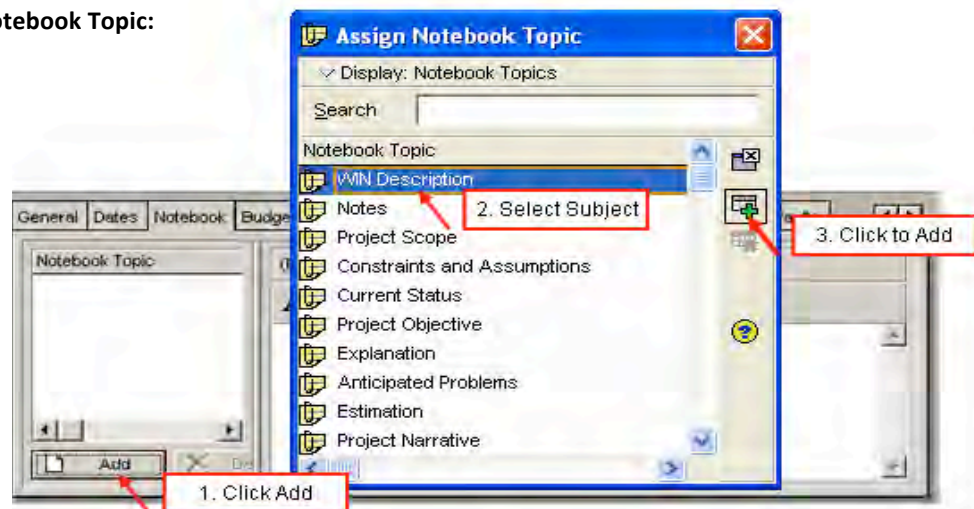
otebook Topic:

Assign Notebook Topic

Display: Notebook Topics

Search

Notebook Topic

WIN Description

Notes

Project Scope

Constraints and Assumptions

Current Status

Project Objective

Explanation

Anticipated Problems

Estimation

Project Narrative

2. Select Subject

3. Click to Add

General Dates Notebook Budge

Notebook Topic

Add

De

1. Click Add